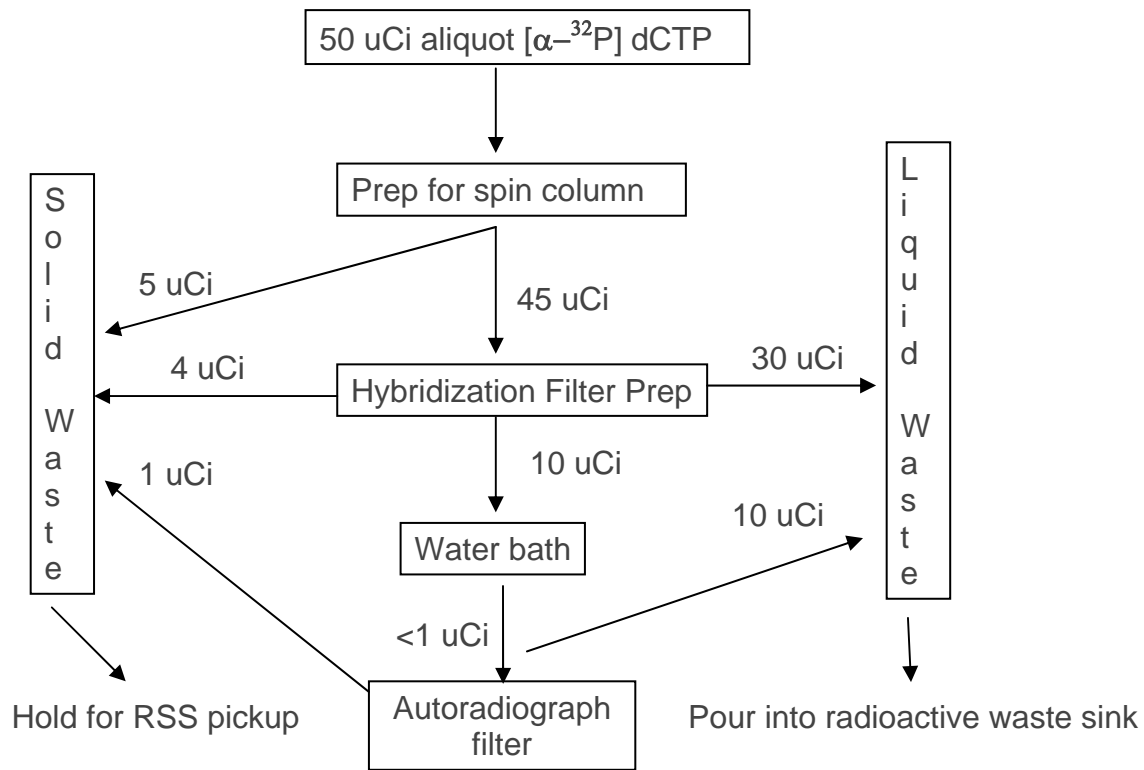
50 uCi aliquot [$\alpha$–$^{32}$P] dCTP

Prep for spin column

5 uCi

45 uCi

4 uCi

Hybridization Filter Prep

30 uCi

10 uCi

1 uCi

Water bath

10 uCi

<1 uCi

Autoradiograph filter

S o l i d W a s t e

L i q u i d W a s t e

Hold for RSS pickup

Pour into radioactive waste sink